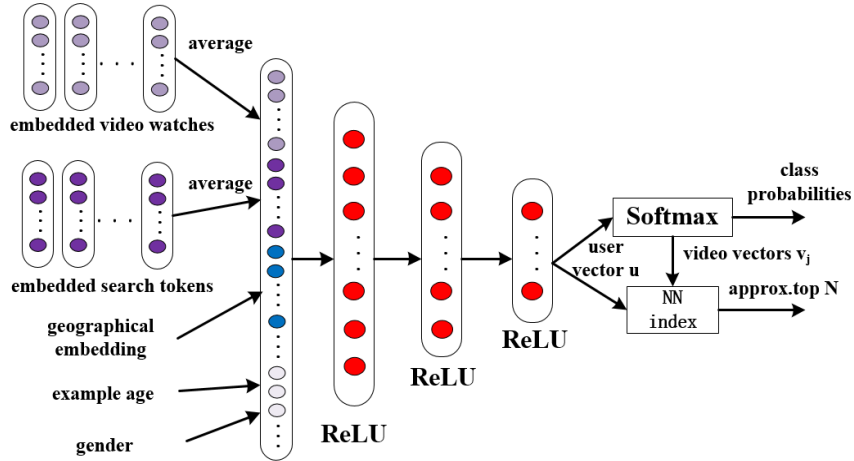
average

embedded video watches

average

embedded search tokens

geographical embedding

example age

gender

ReLU

ReLU

ReLU

user vector u

Softmax

class probabilities

video vectors $v_j$

NN index

approx.top N